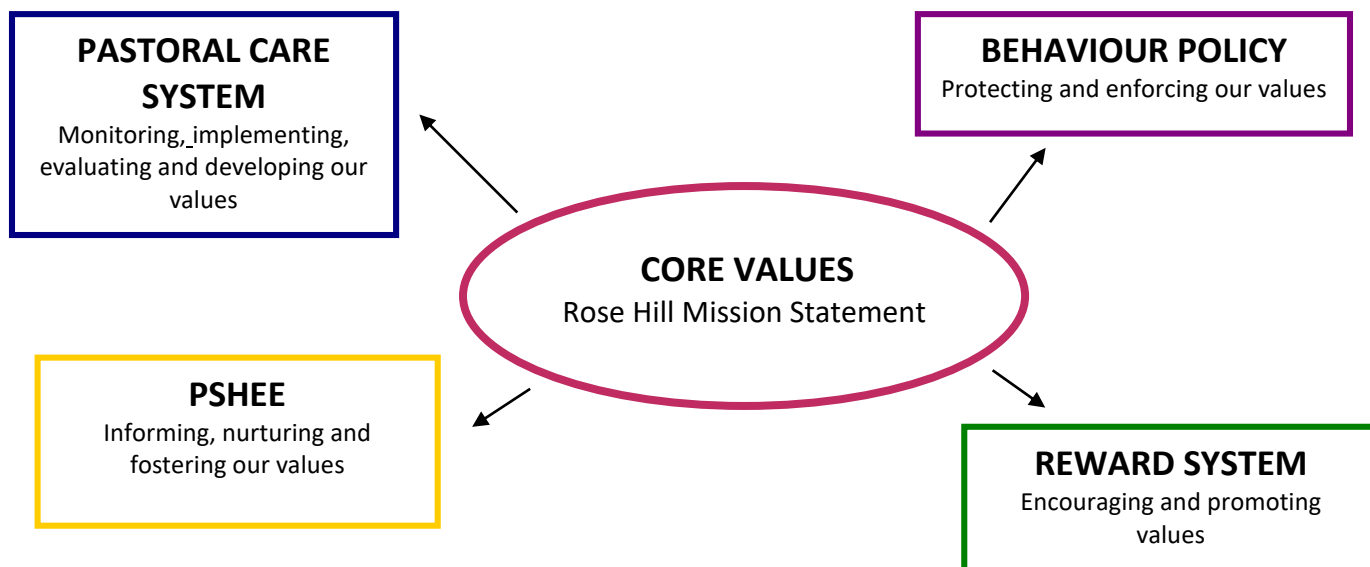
PASTORAL CARE SYSTEM
Monitoring, implementing, evaluating and developing our values

BEHAVIOUR POLICY
Protecting and enforcing our values

CORE VALUES
Rose Hill Mission Statement

PSHEE
Informing, nurturing and fostering our values

REWARD SYSTEM
Encouraging and promoting values